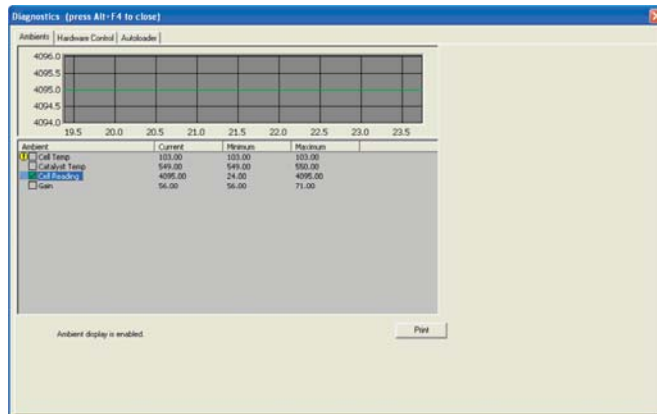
Diagnostics (press Alt+F4 to close)

Ambients | Hardware Control | Autoloader

4096.0
4095.5
4095.0
4094.5
4094.0

19.5 20.0 20.5 21.0 21.5 22.0 22.5 23.0 23.5

| Ambient | Current | Minimum | Maximum |
|---|---|---|---|
| Cell Temp | 103.00 | 103.00 | 103.00 |
| Catalyst Temp | 549.00 | 549.00 | 550.00 |
| Cell Reading | 4095.00 | 24.00 | 4095.00 |
| Gain | 56.00 | 56.00 | 71.00 |

Ambient display is enabled.

Print